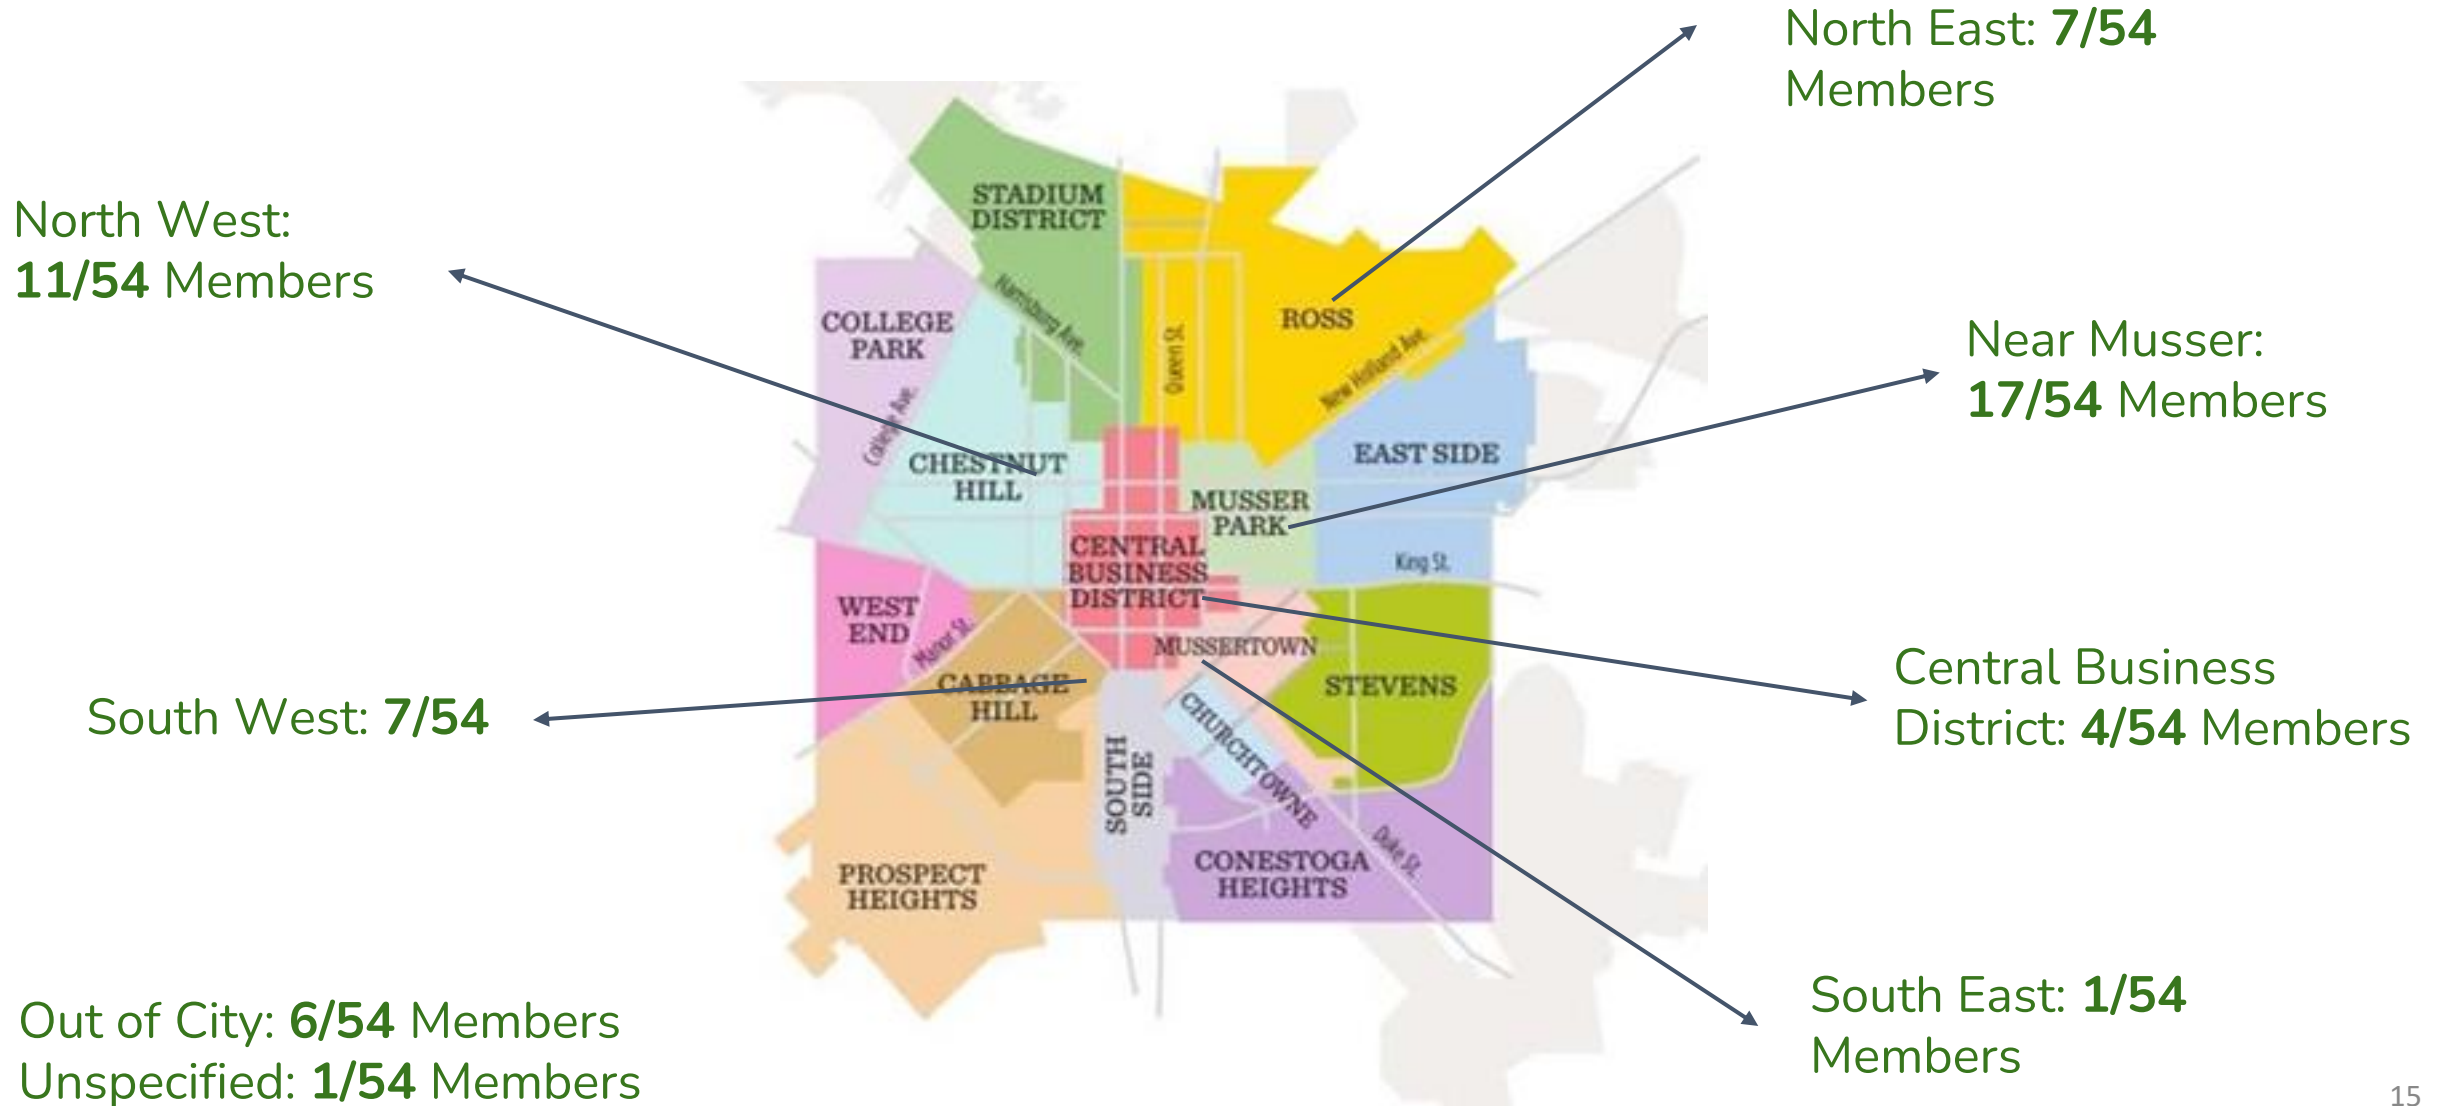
North East: **7/54** Members

North West: **11/54** Members

Near Musser: **17/54** Members

Central Business District: **4/54** Members

South West: **7/54**

South East: **1/54** Members

Out of City: **6/54** Members
Unspecified: **1/54** Members

STADIUM DISTRICT
Harrisburg Ave.
Queen St.
ROSS
New Holland Ave.
COLLEGE PARK
College Ave.
CHESTNUT HILL
EAST SIDE
MUSSER PARK
CENTRAL BUSINESS DISTRICT
King St.
WEST END
Mulberry St.
MUSSERTOWN
CABBAGE HILL
STEVENS
CHURCHTOWNE
SOUTH SIDE
Duke St.
CONESTOGA HEIGHTS
PROSPECT HEIGHTS

15